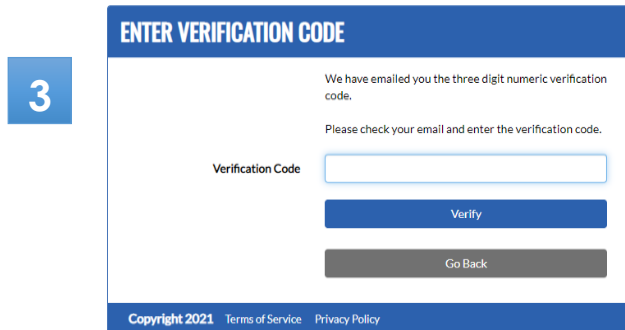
3

ENTER VERIFICATION CODE

We have emailed you the three digit numeric verification code.

Please check your email and enter the verification code.

Verification Code

Verify

Go Back

Copyright 2021 Terms of Service Privacy Policy